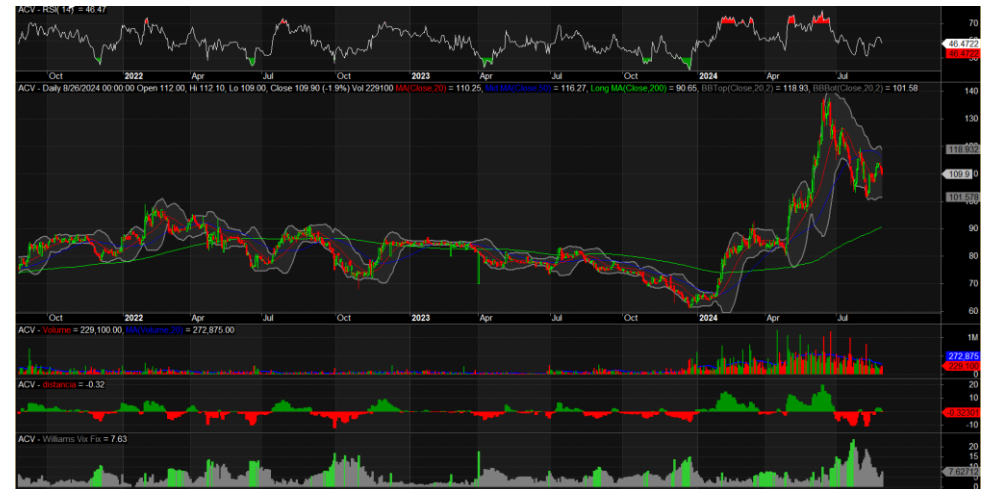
ACV - RSI(14) = 46.47

70

46.4722

46.4722

50

Oct 2022 Apr Jul Oct 2023 Apr Jul Oct 2024 Apr Jul

ACV - Daily 8/26/2024 00:00:00 Open 112.00, Hi 112.10, Lo 109.00, Close 109.90 (-1.9%) Vol 229100 MA(Close,20) = 110.25, Mid MA(Close,50) = 116.27, Long MA(Close,200) = 90.65, BBTop(Close,20,2) = 118.93, BBBot(Close,20,2) = 101.58

140

130

118.932

109.9

101.576

90

80

70

60

Oct 2022 Apr Jul Oct 2023 Apr Jul Oct 2024 Apr Jul

ACV - Volume = 229,100.00, MA(Volume,20) = 272,875.00

1M

272,875

229,100

ACV - distancia = -0.32

20

10

-0.32301

-10

-20

ACV - Williams Vix Fix = 7.63

20

10

7.62772